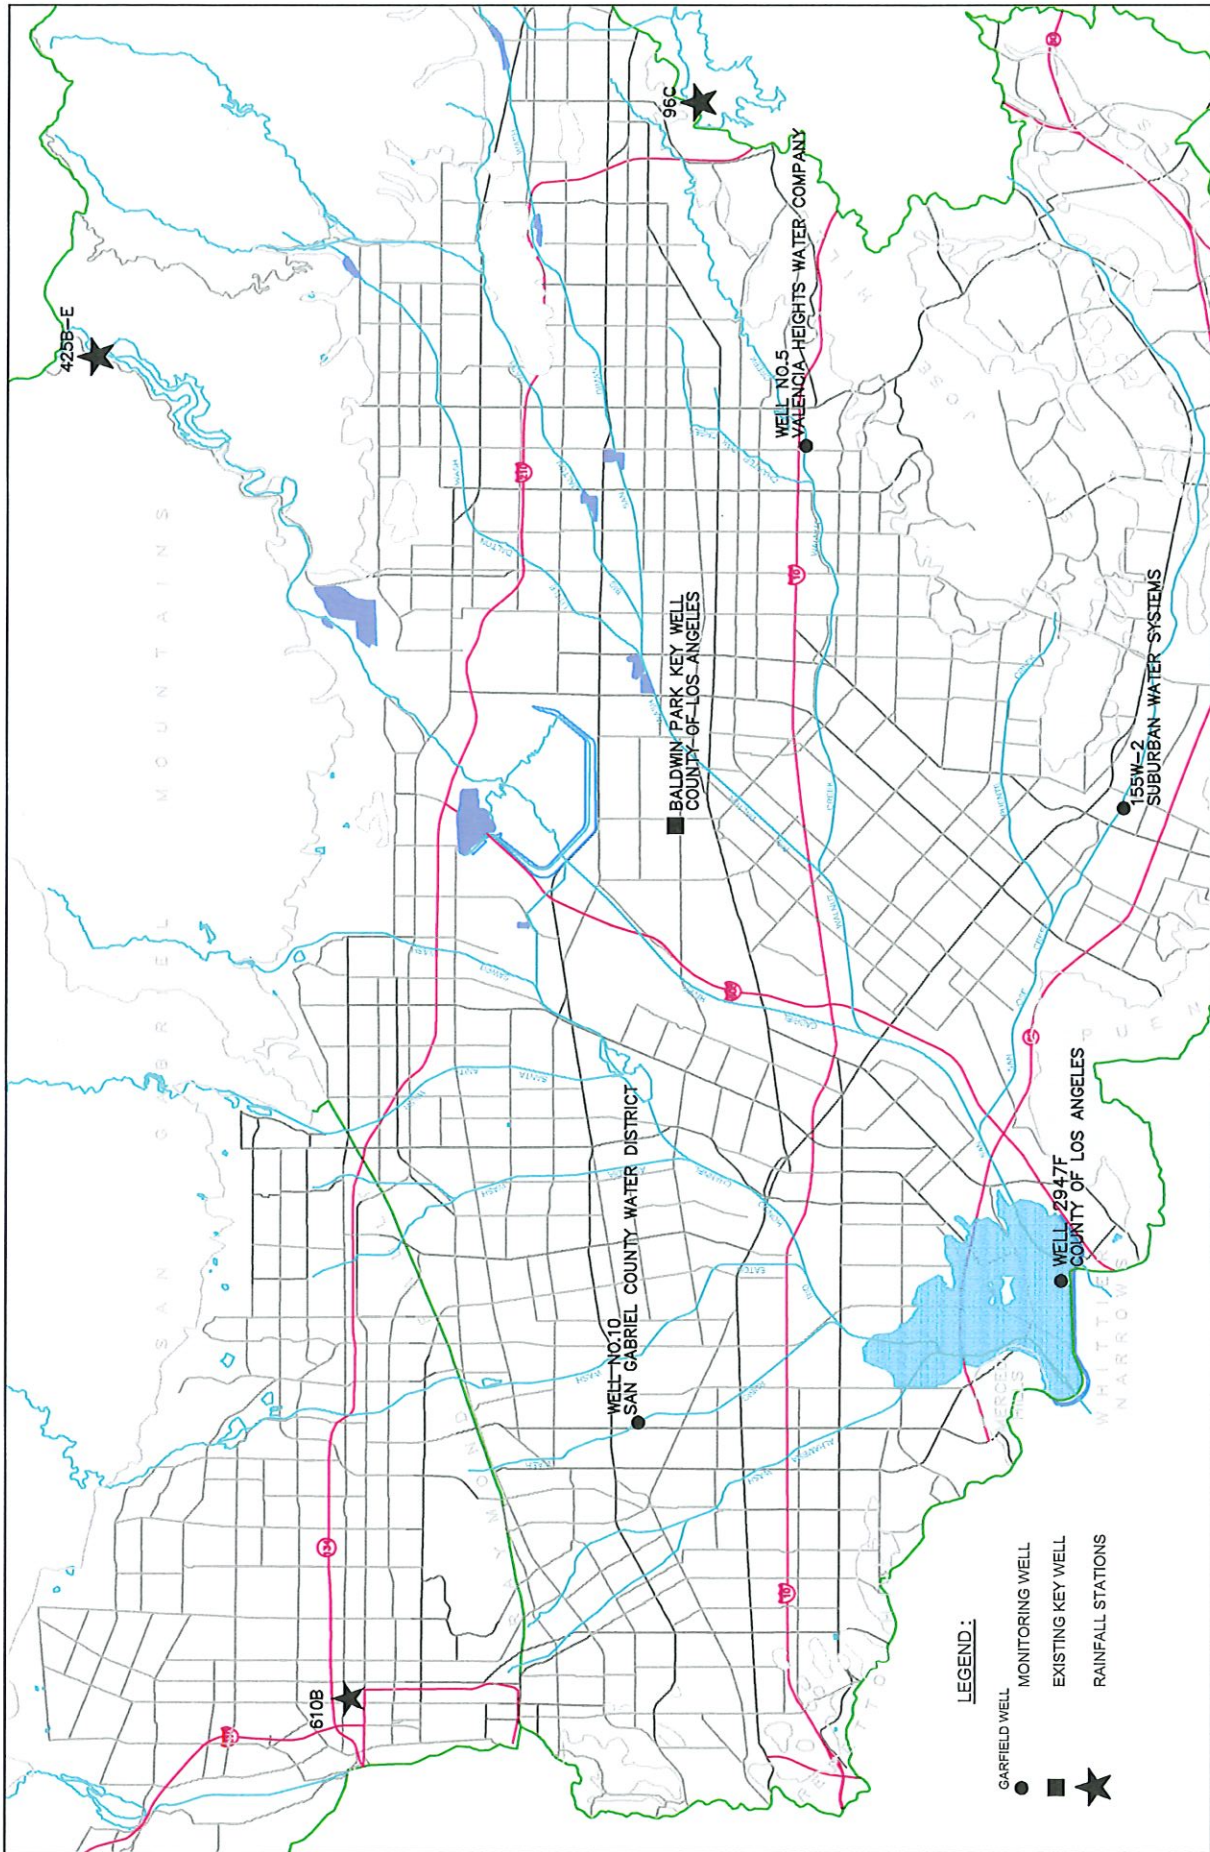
96C

425B-E

WELL NO.5
VALENCIA HEIGHTS WATER COMPANY

BALDWIN PARK KEY WELL
COUNTY OF LOS ANGELES

155W-2
SUBURBAN WATER SYSTEMS

WELL 2947F
COUNTY OF LOS ANGELES

WELL NO.10
SAN GABRIEL COUNTY WATER DISTRICT

610B

SAN GABRIEL MOUNTAINS

WHITTIER NARROWS

PUENTE

LEGEND:
GARFIELD WELL
MONITORING WELL
EXISTING KEY WELL
RAINFALL STATIONS